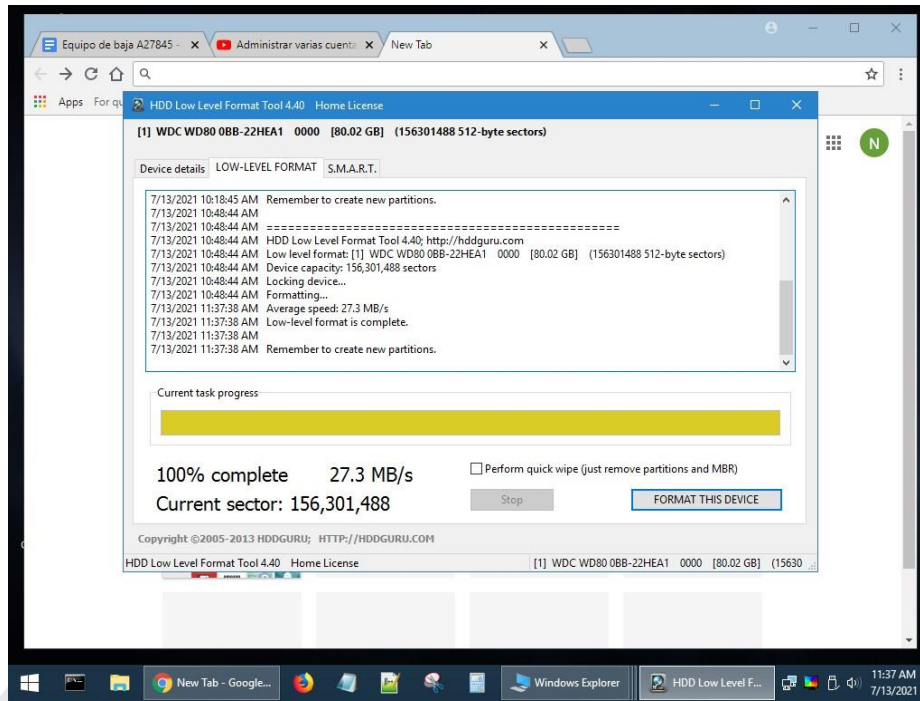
Equipo de baja A27845 - ×
Administrar varias cuenta ×
New Tab ×

Apps For qu

HDD Low Level Format Tool 4.40 Home License

[1] WDC WD80 0BB-22HEA1 0000 [80.02 GB] (156301488 512-byte sectors)

Device details | LOW-LEVEL FORMAT | S.M.A.R.T.

7/13/2021 10:18:45 AM Remember to create new partitions.
7/13/2021 10:48:44 AM
7/13/2021 10:48:44 AM ================================================
7/13/2021 10:48:44 AM HDD Low Level Format Tool 4.40; http://hddguru.com
7/13/2021 10:48:44 AM Low level format: [1] WDC WD80 0BB-22HEA1 0000 [80.02 GB] (156301488 512-byte sectors)
7/13/2021 10:48:44 AM Device capacity: 156,301,488 sectors
7/13/2021 10:48:44 AM Locking device...
7/13/2021 10:48:44 AM Formatting...
7/13/2021 11:37:38 AM Average speed: 27.3 MB/s
7/13/2021 11:37:38 AM Low-level format is complete.
7/13/2021 11:37:38 AM
7/13/2021 11:37:38 AM Remember to create new partitions.

Current task progress

100% complete 27.3 MB/s
Current sector: 156,301,488

Perform quick wipe (just remove partitions and MBR)

Stop
FORMAT THIS DEVICE

Copyright ©2005-2013 HDDGURU; HTTP://HDDGURU.COM

HDD Low Level Format Tool 4.40 Home License
[1] WDC WD80 0BB-22HEA1 0000 [80.02 GB] (15630

New Tab - Google...
Windows Explorer
HDD Low Level F...
11:37 AM
7/13/2021